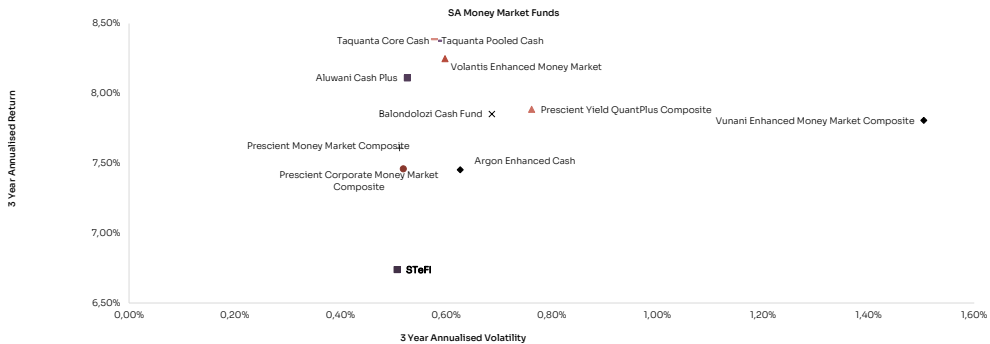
SA Money Market Funds

8,50%
8,00%
7,50%
7,00%
6,50%

3 Year Annualised Return

Taquanta Core Cash
Taquanta Pooled Cash
Volantis Enhanced Money Market
Aluwani Cash Plus
Balondolozi Cash Fund
Prescient Yield QuantPlus Composite
Vunani Enhanced Money Market Composite
Prescient Money Market Composite
Argon Enhanced Cash
Prescient Corporate Money Market Composite
STeFI

0,00%
0,20%
0,40%
0,60%
0,80%
1,00%
1,20%
1,40%
1,60%

3 Year Annualised Volatility